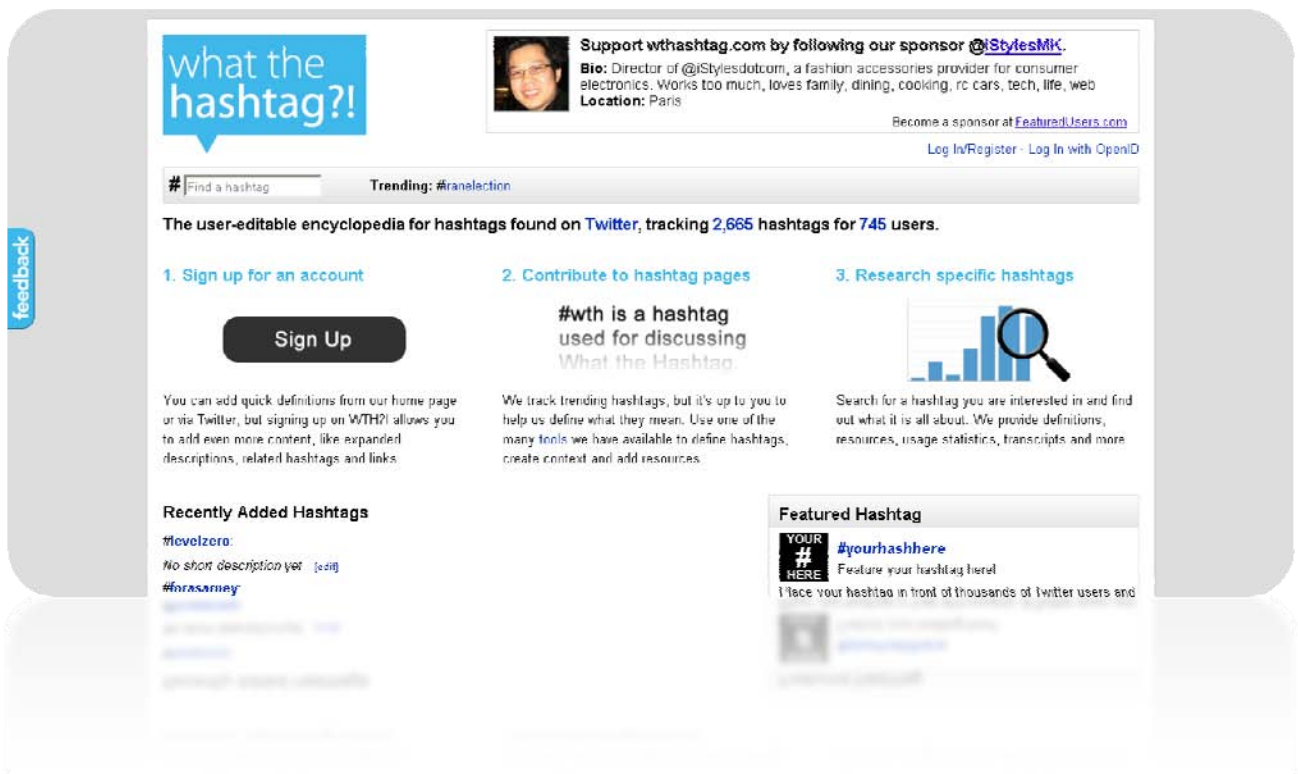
what the hashtag?!

Support wthashtag.com by following our sponsor @iStylesMK.
Bio: Director of @iStylesdotcom, a fashion accessories provider for consumer electronics. Works too much, loves family, dining, cooking, rc cars, tech, life, web
Location: Paris

Become a sponsor at FeaturedUsers.com

Log In/Register · Log In with OpenID

# Find a hashtag Trending: #iranelection

feedback

The user-editable encyclopedia for hashtags found on Twitter, tracking 2,665 hashtags for 745 users.

1. Sign up for an account

Sign Up

You can add quick definitions from our home page or via Twitter, but signing up on WTH?! allows you to add even more content, like expanded descriptions, related hashtags and links.

2. Contribute to hashtag pages

#wth is a hashtag used for discussing What the Hashtag.

We track trending hashtags, but it's up to you to help us define what they mean. Use one of the many tools we have available to define hashtags, create context and add resources.

3. Research specific hashtags

Search for a hashtag you are interested in and find out what it is all about. We provide definitions, resources, usage statistics, transcripts and more.

Recently Added Hashtags

#levelzero:
No short description yet [edit]
#forasarney:

Featured Hashtag

YOUR # HERE
#yourhashhere
Feature your hashtag here!
Place your hashtag in front of thousands of Twitter users and